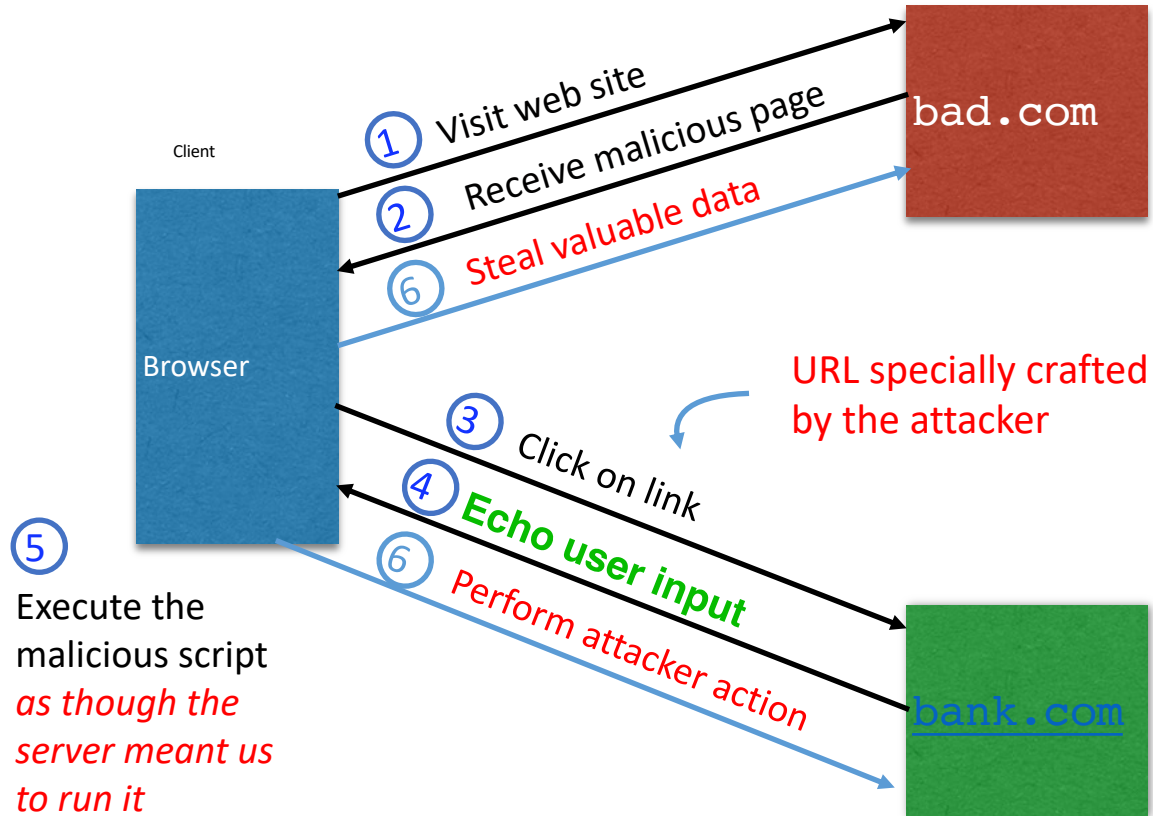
Client

Browser

1 Visit web site

2 Receive malicious page

6 Steal valuable data

bad.com

URL specially crafted by the attacker

3 Click on link

4 Echo user input

6 Perform attacker action

bank.com

5

Execute the malicious script *as though the server meant us to run it*